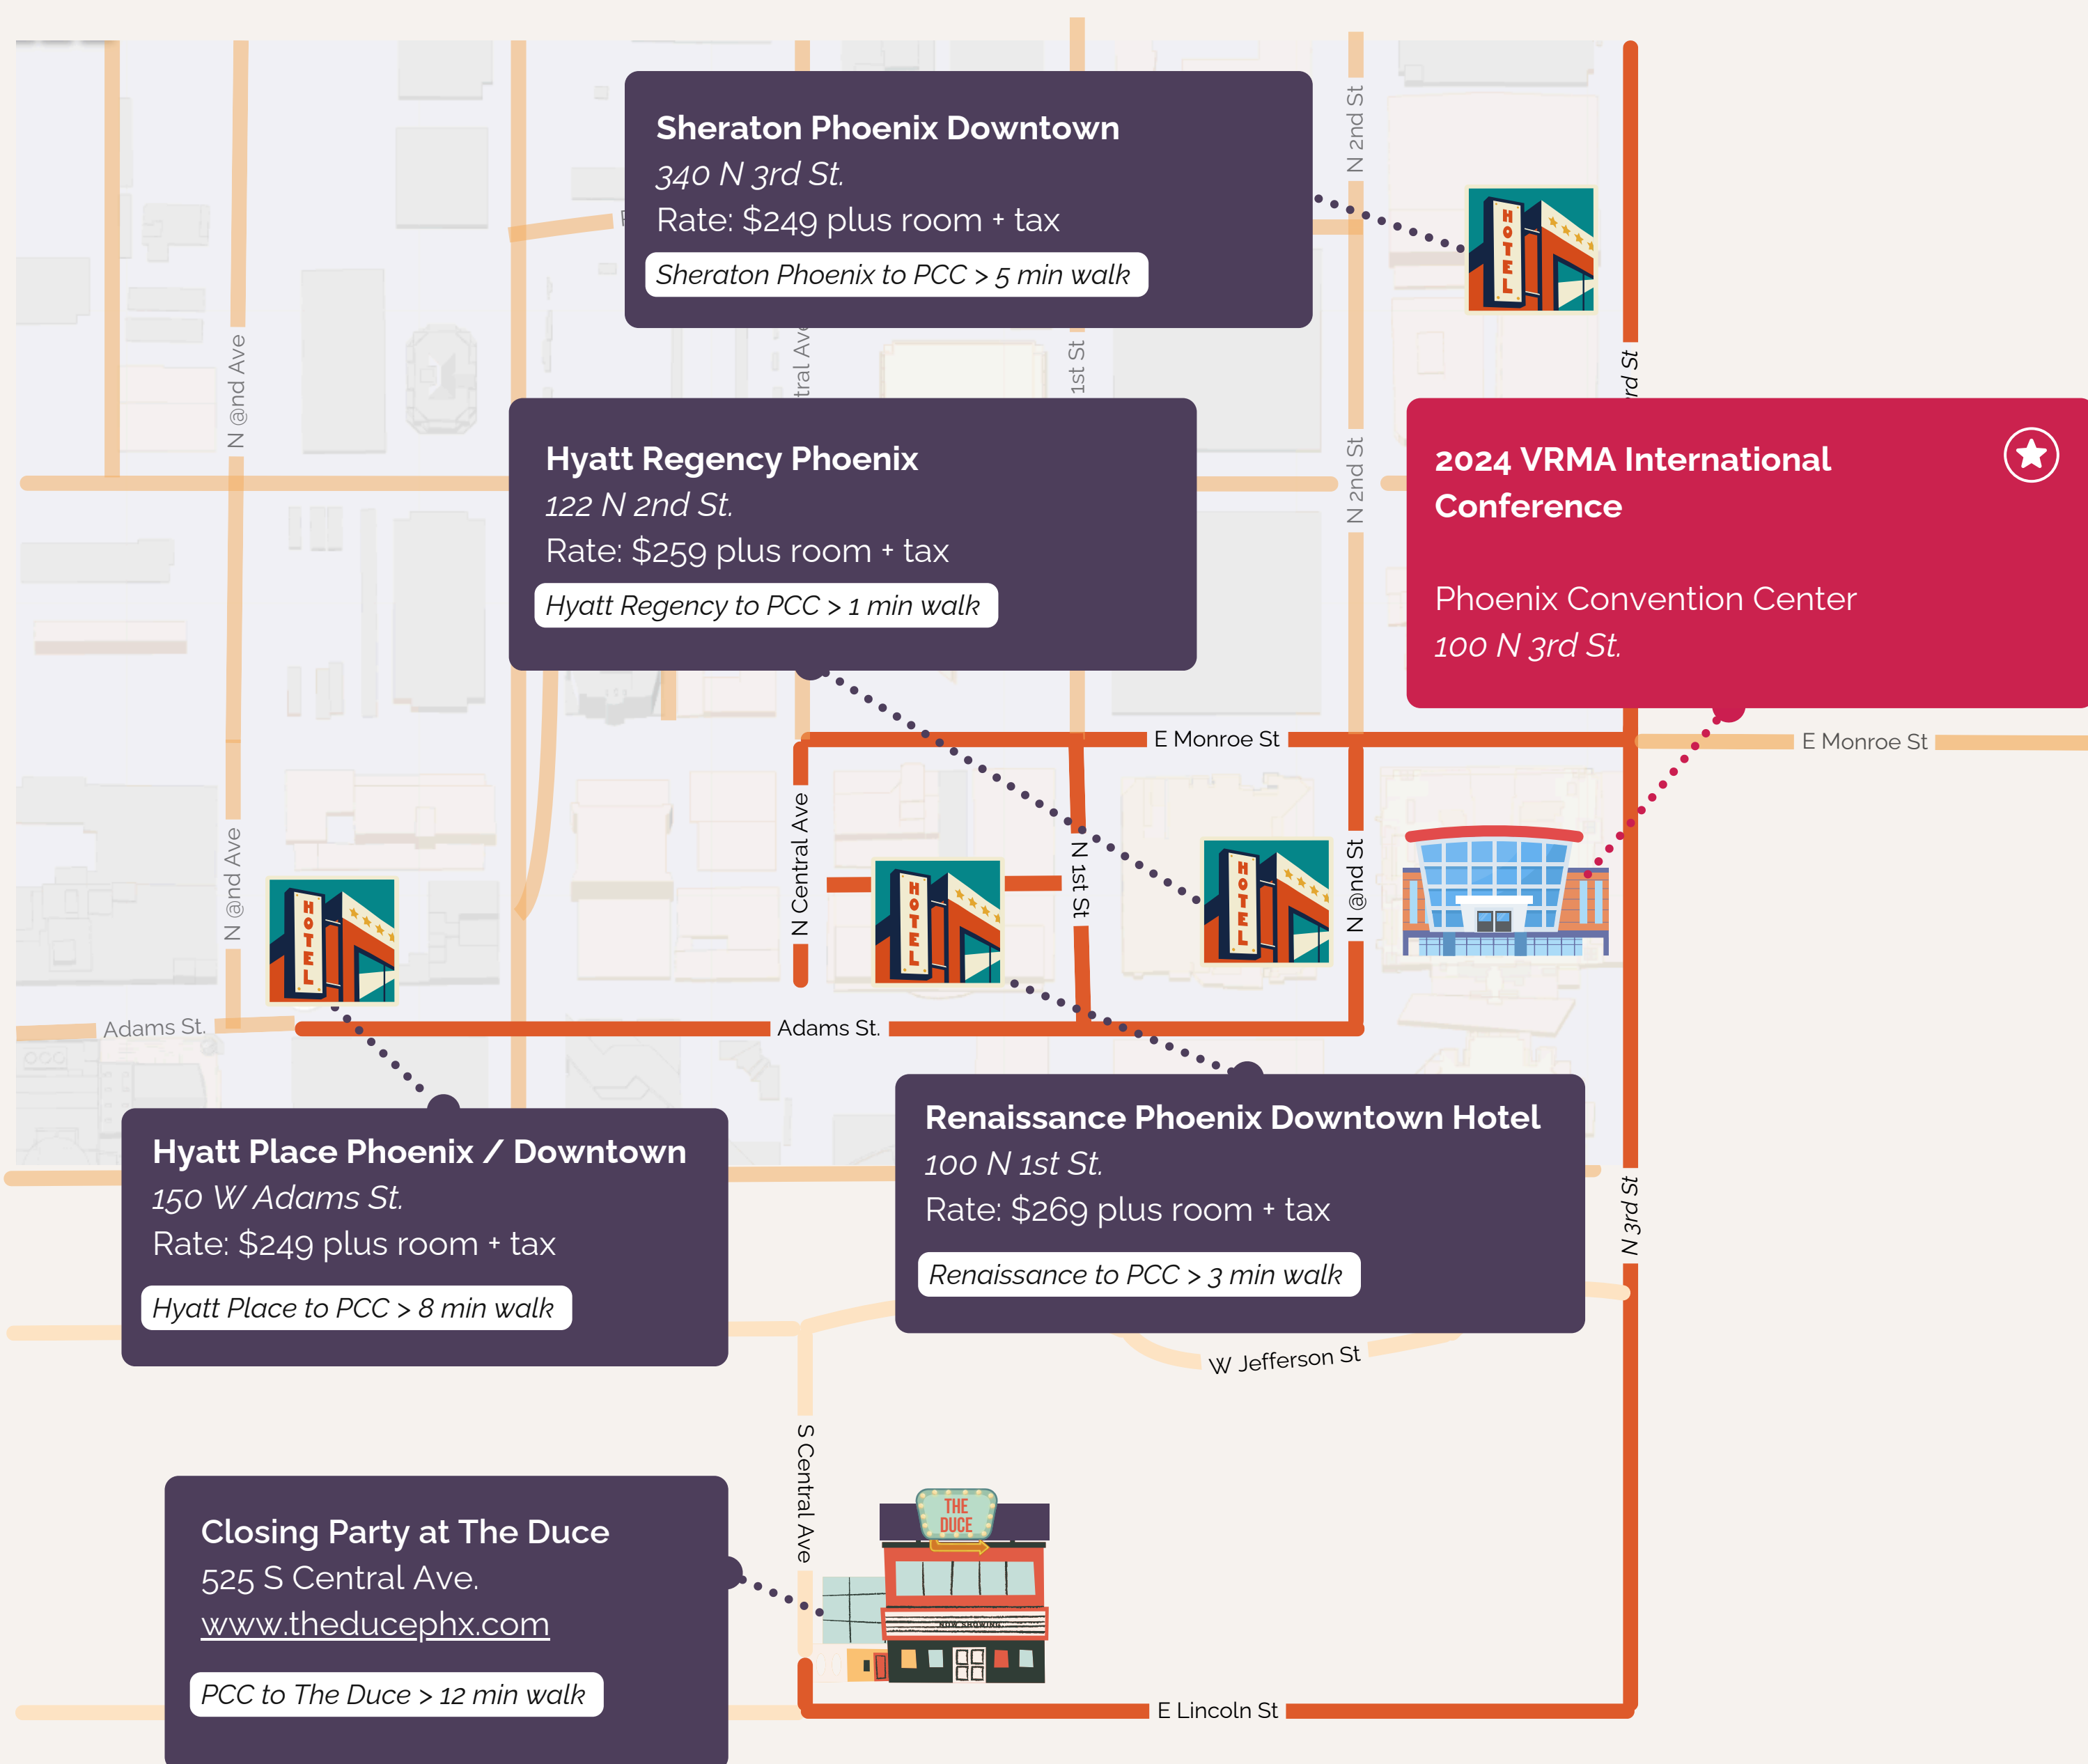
Sheraton Phoenix Downtown
340 N 3rd St.
Rate: $249 plus room + tax
Sheraton Phoenix to PCC > 5 min walk

Hyatt Regency Phoenix
122 N 2nd St.
Rate: $259 plus room + tax
Hyatt Regency to PCC > 1 min walk

2024 VRMA International Conference

Phoenix Convention Center
100 N 3rd St.

Hyatt Place Phoenix / Downtown
150 W Adams St.
Rate: $249 plus room + tax
Hyatt Place to PCC > 8 min walk

Renaissance Phoenix Downtown Hotel
100 N 1st St.
Rate: $269 plus room + tax
Renaissance to PCC > 3 min walk

Closing Party at The Duce
525 S Central Ave.
www.theducephx.com
PCC to The Duce > 12 min walk

N 2nd St
N @nd Ave
tral Ave
1st St
rd St
N 2nd St
E Monroe St
E Monroe St
N Central Ave
N 1st St
N @nd St
N @nd Ave
Adams St.
Adams St.
N 3rd St
W Jefferson St
S Central Ave
E Lincoln St
HOTEL
HOTEL
HOTEL
HOTEL
THE DUCE